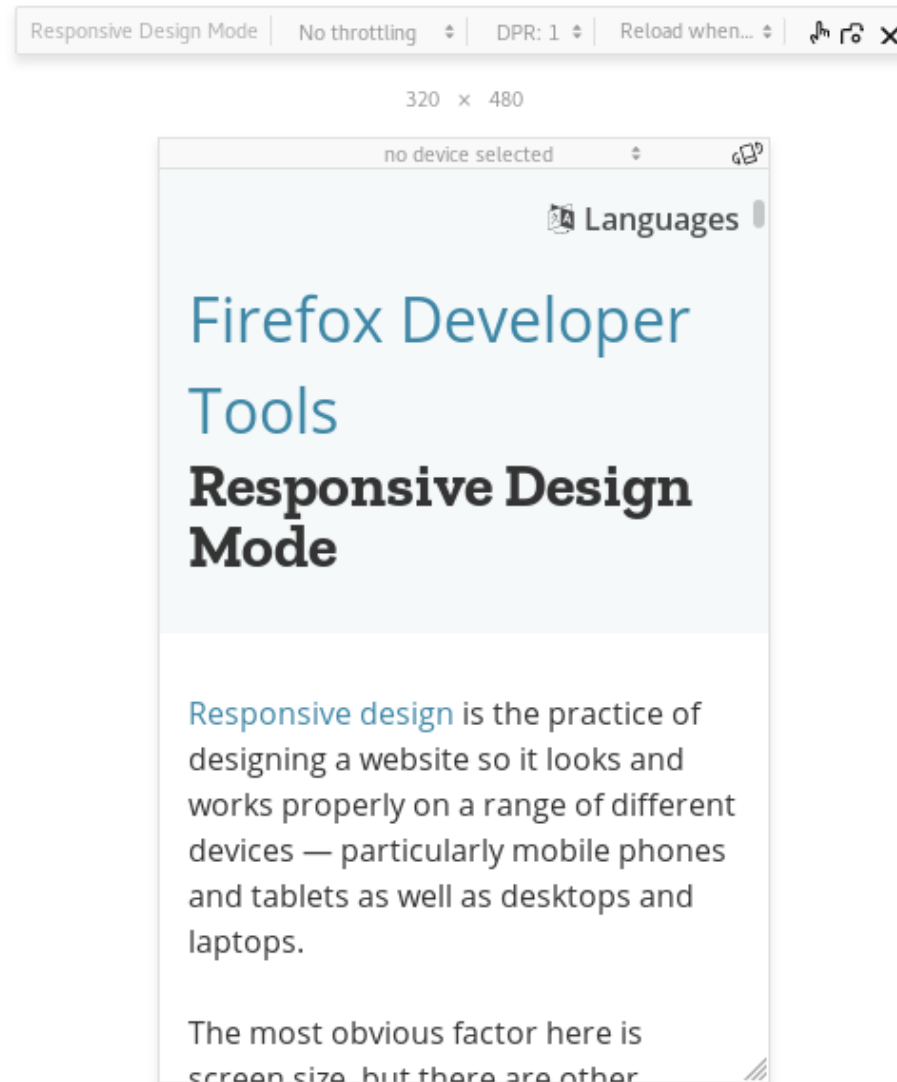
Responsive Design Mode | No throttling | DPR: 1 | Reload when... ✕

320 × 480

no device selected

Languages

Firefox Developer Tools

Responsive Design Mode

Responsive design is the practice of designing a website so it looks and works properly on a range of different devices — particularly mobile phones and tablets as well as desktops and laptops.

The most obvious factor here is screen size, but there are other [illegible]